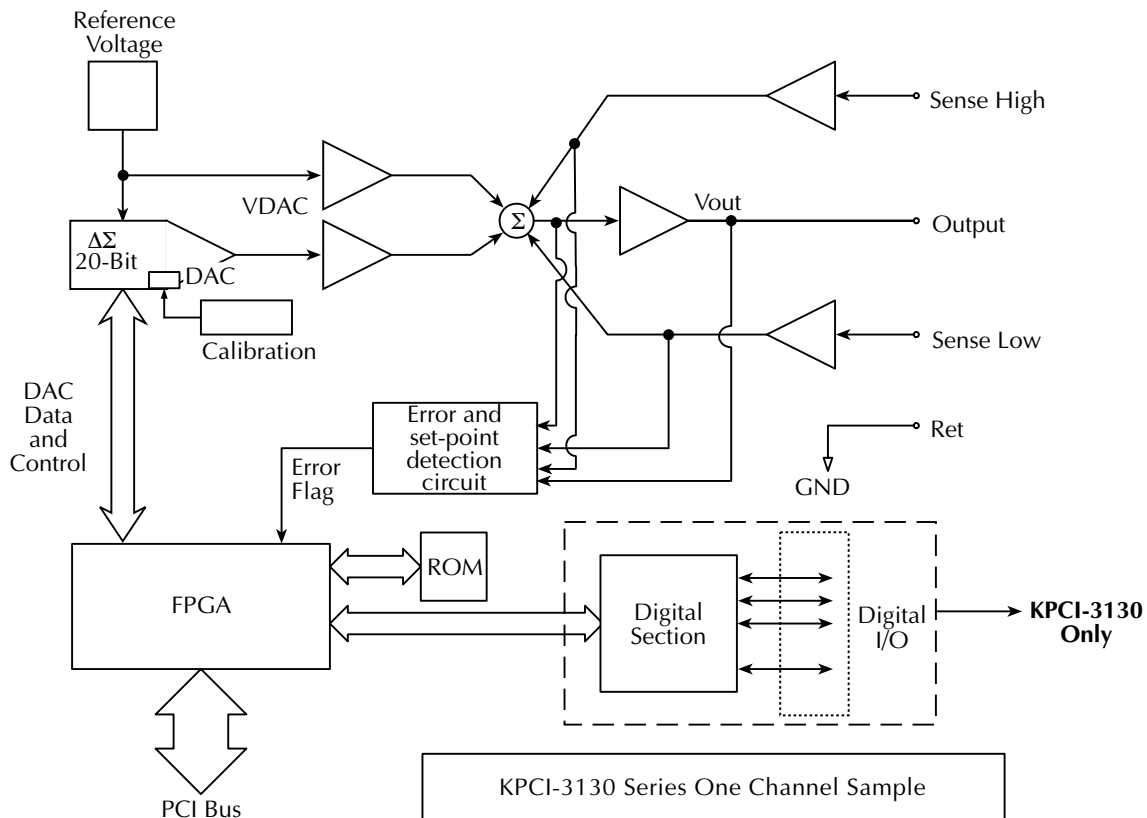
Reference Voltage

VDAC

$\Delta\Sigma$
20-Bit
DAC

Calibration

$\Sigma$

Vout

Sense High

Output

Sense Low

Ret

GND

DAC Data and Control

Error and set-point detection circuit

Error Flag

FPGA

ROM

Digital Section

Digital I/O

**KPCI-3130 Only**

PCI Bus

KPCI-3130 Series One Channel Sample